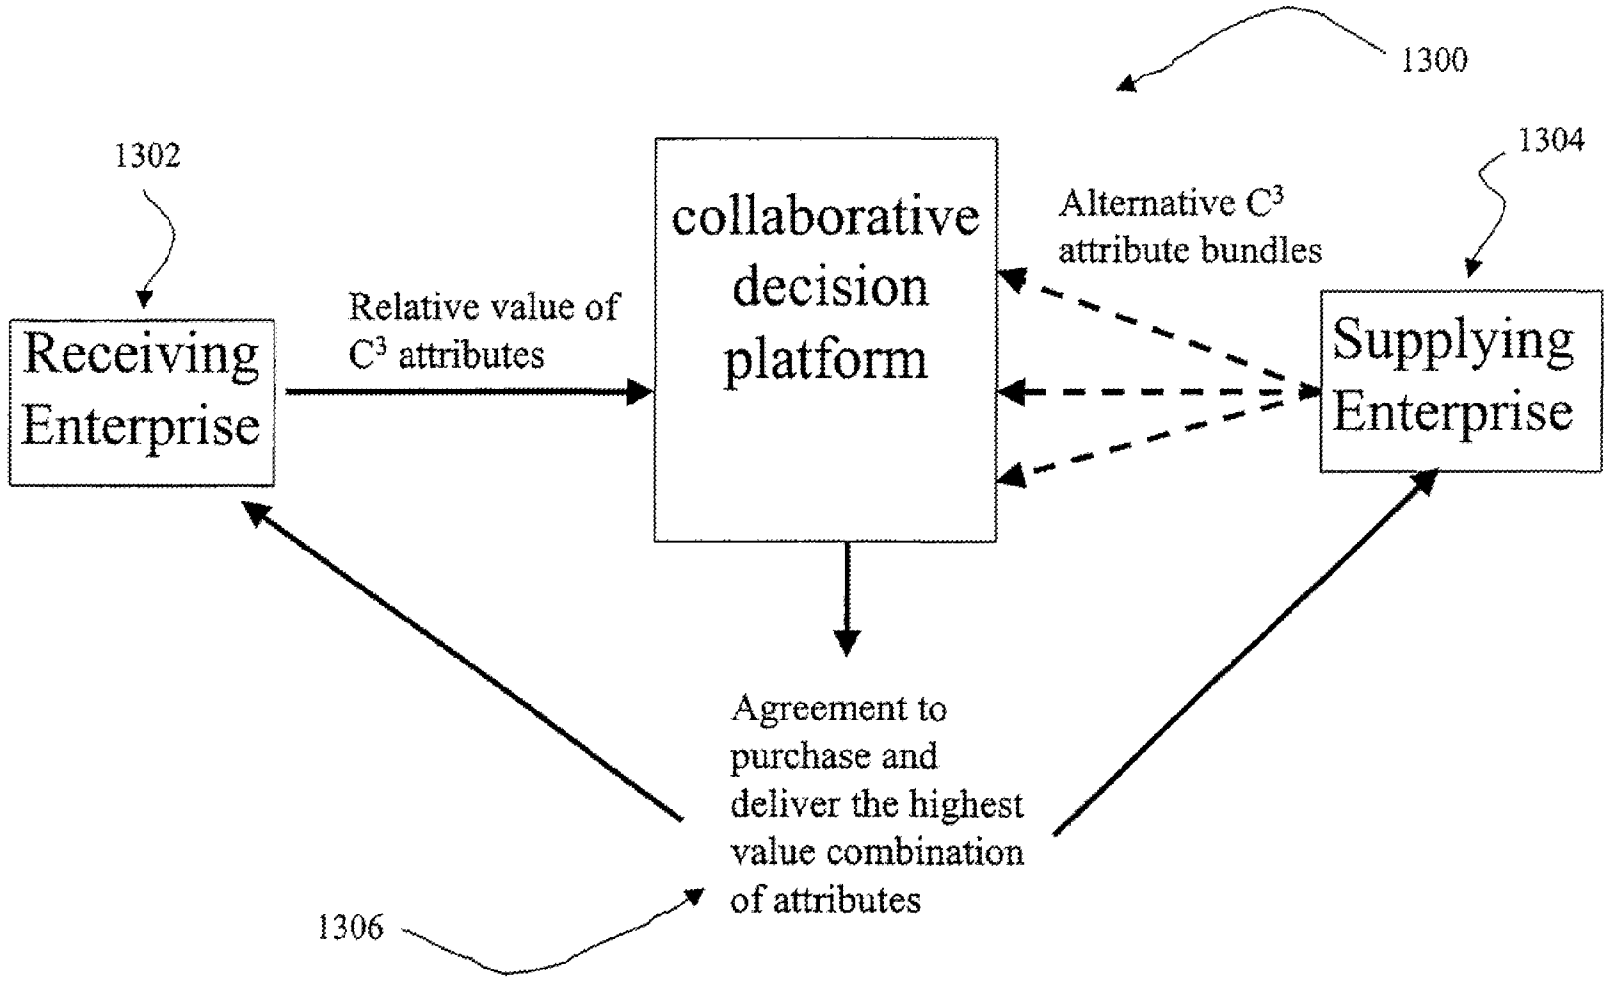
1300

1302

1304

collaborative decision platform

Alternative $C^3$ attribute bundles

Relative value of $C^3$ attributes

Receiving Enterprise

Supplying Enterprise

Agreement to purchase and deliver the highest value combination of attributes

1306